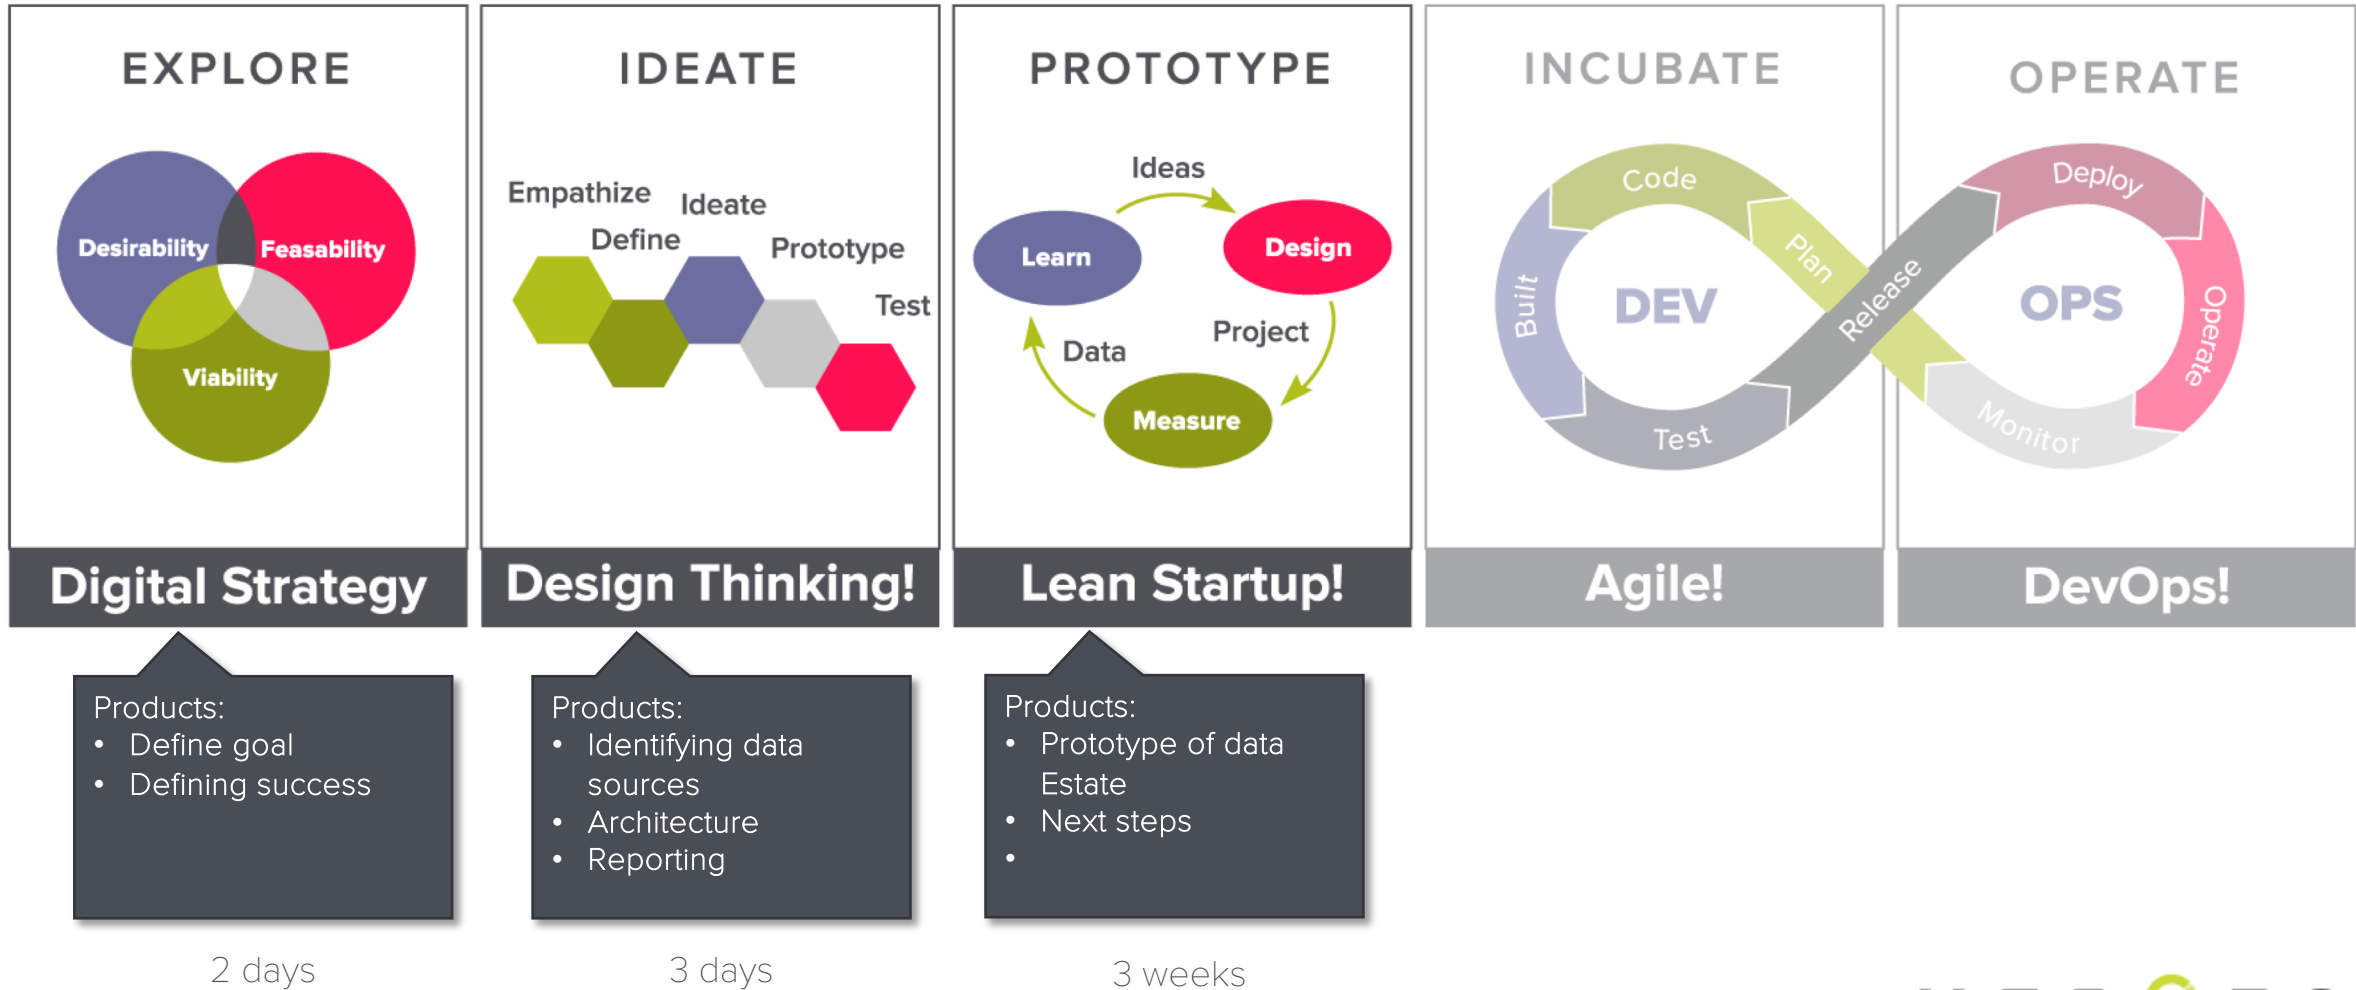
EXPLORE

Desirability
Feasability
Viability

Digital Strategy

Products:
• Define goal
• Defining success

2 days

IDEATE

Empathize
Ideate
Define
Prototype
Test

Design Thinking!

Products:
• Identifying data sources
• Architecture
• Reporting

3 days

PROTOTYPE

Ideas
Learn
Design
Data
Project
Measure

Lean Startup!

Products:
• Prototype of data Estate
• Next steps
•

3 weeks

INCUBATE

Code
Plan
Built
DEV
Test

Agile!

OPERATE

Deploy
Release
OPS
Operate
Monitor

DevOps!